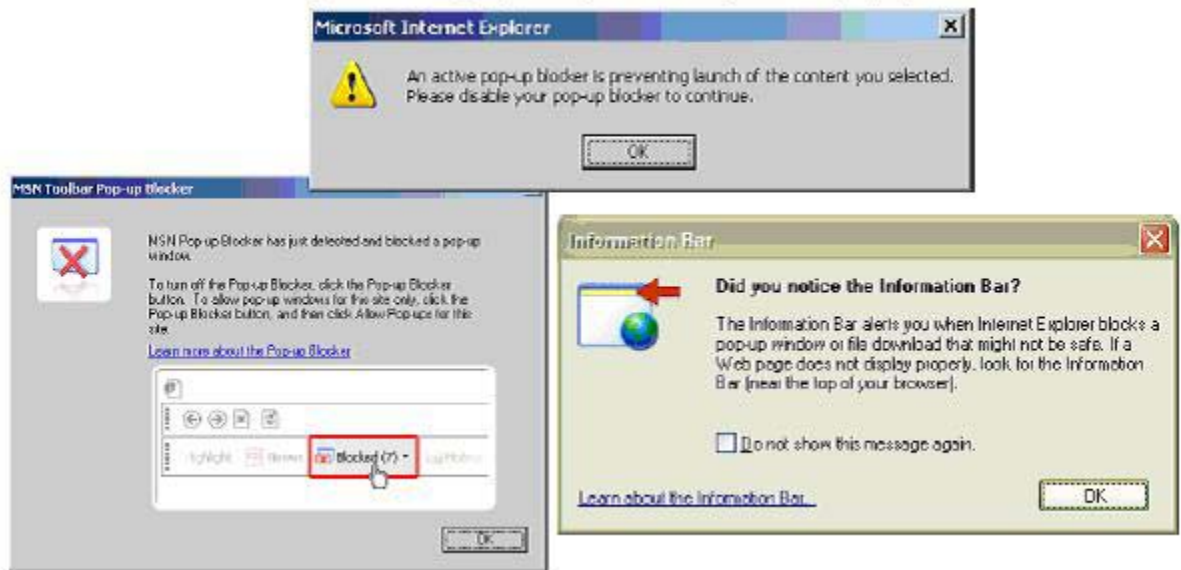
Microsoft Internet Explorer

An active pop-up blocker is preventing launch of the content you selected. Please disable your pop-up blocker to continue.

OK

MSN Toolbar Pop-up Blocker

MSN Pop-up Blocker has just detected and blocked a pop-up window.

To turn off the Pop-up Blocker, click the Pop-up Blocker button. To allow pop-up windows for this site only, click the Pop-up Blocker button, and then click Allow Pop-ups for this site.

Learn more about the Pop-up Blocker

Highlight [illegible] Blocked (7) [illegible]

OK

Information Bar

Did you notice the Information Bar?

The Information Bar alerts you when Internet Explorer blocks a pop-up window or file download that might not be safe. If a Web page does not display properly, look for the Information Bar (near the top of your browser).

Do not show this message again.

Learn about the Information Bar...

OK